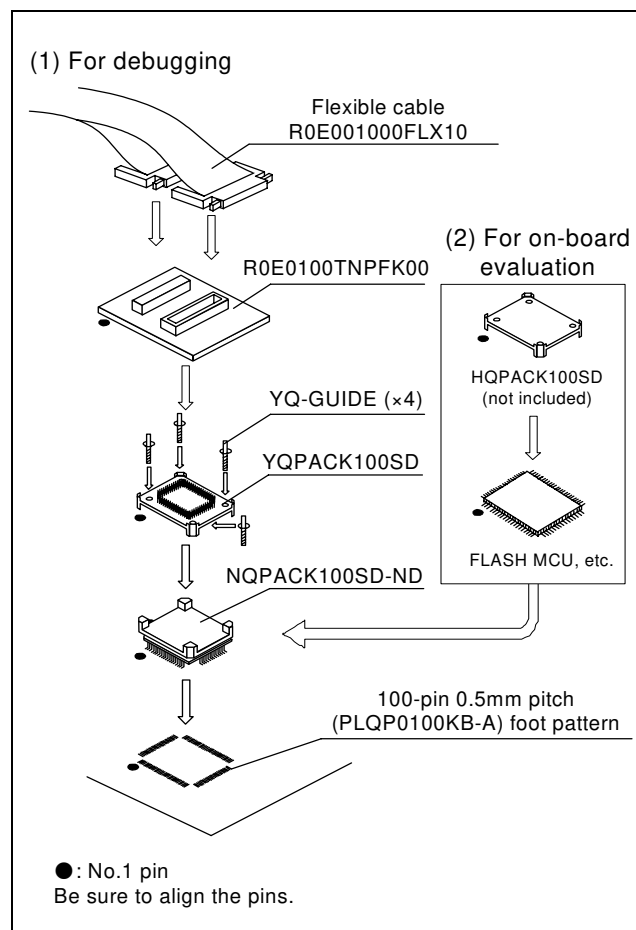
(1) For debugging

Flexible cable
R0E001000FLX10

(2) For on-board evaluation

R0E0100TNPFK00

HQPACK100SD
(not included)

YQ-GUIDE (×4)

YQPACK100SD

FLASH MCU, etc.

NQPACK100SD-ND

100-pin 0.5mm pitch
(PLQP0100KB-A) foot pattern

●: No.1 pin
Be sure to align the pins.